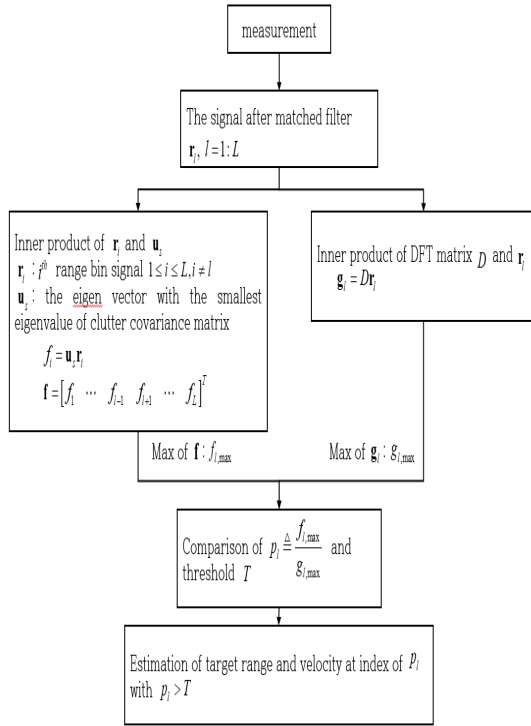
measurement

The signal after matched filter
$\mathbf{r}_l$, $l = 1:L$

Inner product of $\mathbf{r}_i$ and $\mathbf{u}_s$
$\mathbf{r}_i$ : $i^{th}$ range bin signal $1 \le i \le L, i \ne l$
$\mathbf{u}_s$ : the eigen vector with the smallest eigenvalue of clutter covariance matrix
$f_i = \mathbf{u}_s \mathbf{r}_i$
$\mathbf{f} = \left[ f_1 \ \cdots \ f_{l-1} \ \ f_{l+1} \ \cdots \ f_L \right]^T$

Inner product of DFT matrix $D$ and $\mathbf{r}_l$
$\mathbf{g}_l = D\mathbf{r}_l$

Max of $\mathbf{f}$ : $f_{l,\max}$

Max of $\mathbf{g}_l$ : $g_{l,\max}$

Comparison of $p_l \triangleq \frac{f_{l,\max}}{g_{l,\max}}$ and threshold $T$

Estimation of target range and velocity at index of $p_l$ with $p_l > T$